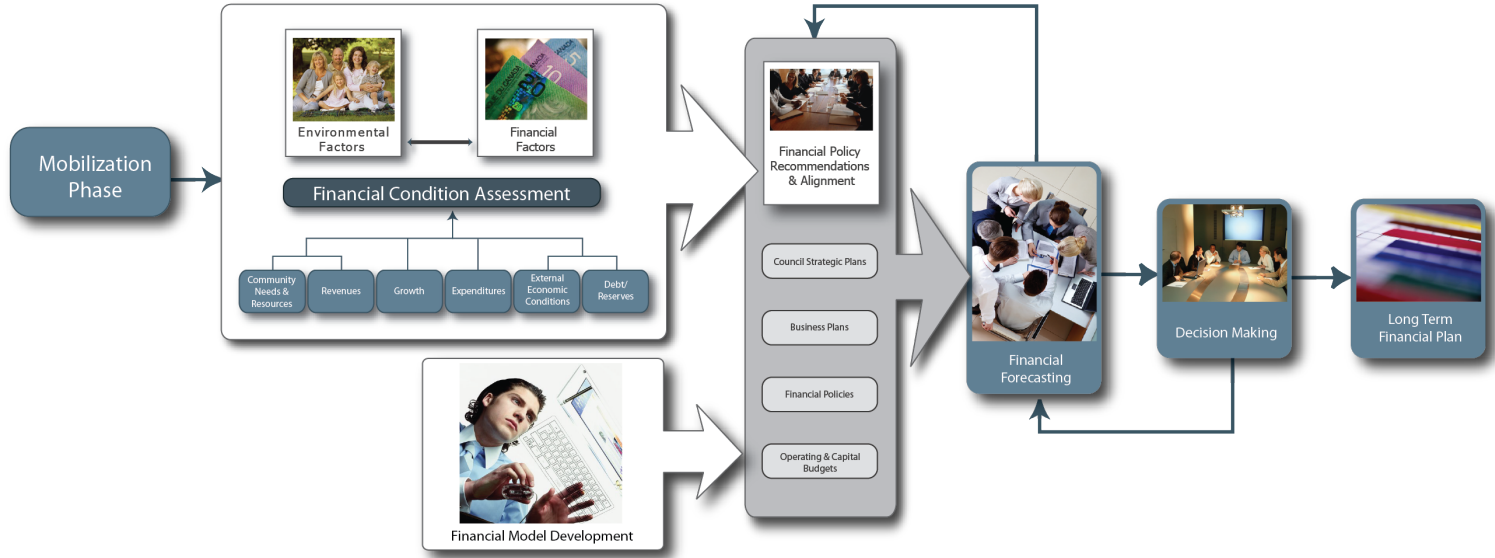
Mobilization Phase

Environmental Factors

Financial Factors

Financial Condition Assessment

Community Needs & Resources

Revenues

Growth

Expenditures

External Economic Conditions

Debt/ Reserves

Financial Model Development

Financial Policy Recommendations & Alignment

Council Strategic Plans

Business Plans

Financial Policies

Operating & Capital Budgets

Financial Forecasting

Decision Making

Long Term Financial Plan